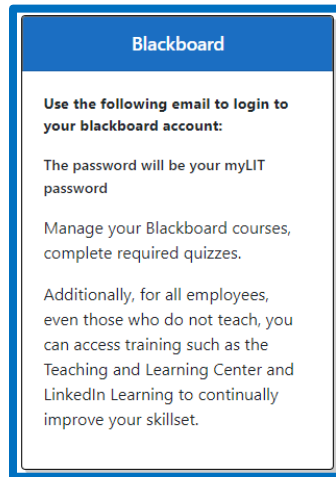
Blackboard

Use the following email to login to your blackboard account:

The password will be your myLIT password

Manage your Blackboard courses, complete required quizzes.

Additionally, for all employees, even those who do not teach, you can access training such as the Teaching and Learning Center and LinkedIn Learning to continually improve your skillset.